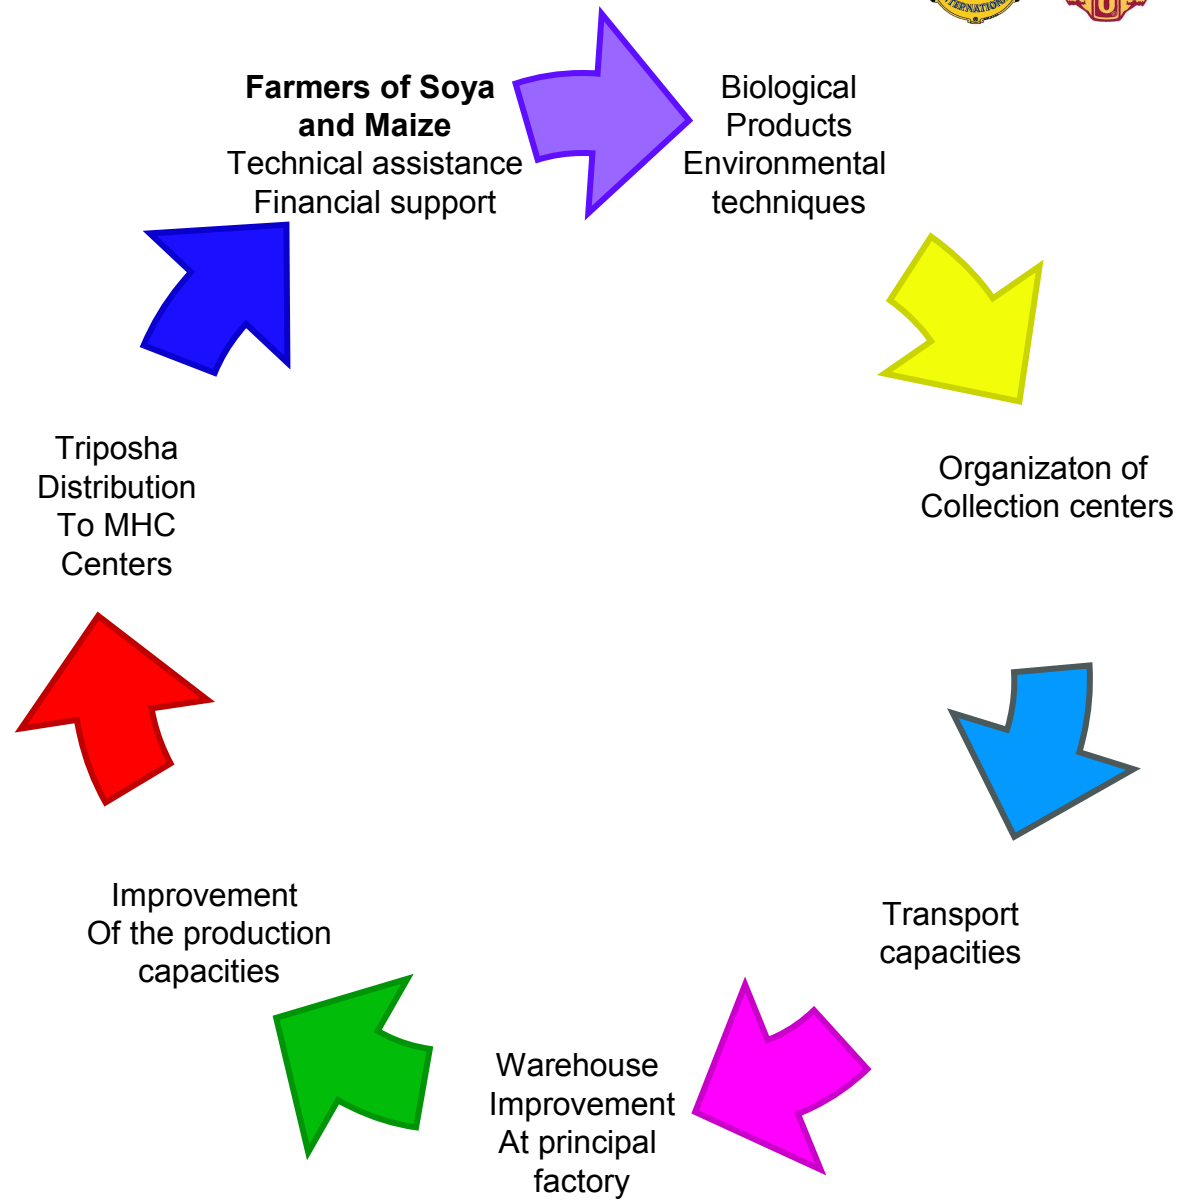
**Farmers of Soya and Maize**
Technical assistance
Financial support

Biological Products
Environmental techniques

Organizaton of Collection centers

Transport capacities

Warehouse Improvement At principal factory

Improvement Of the production capacities

Triposha Distribution To MHC Centers